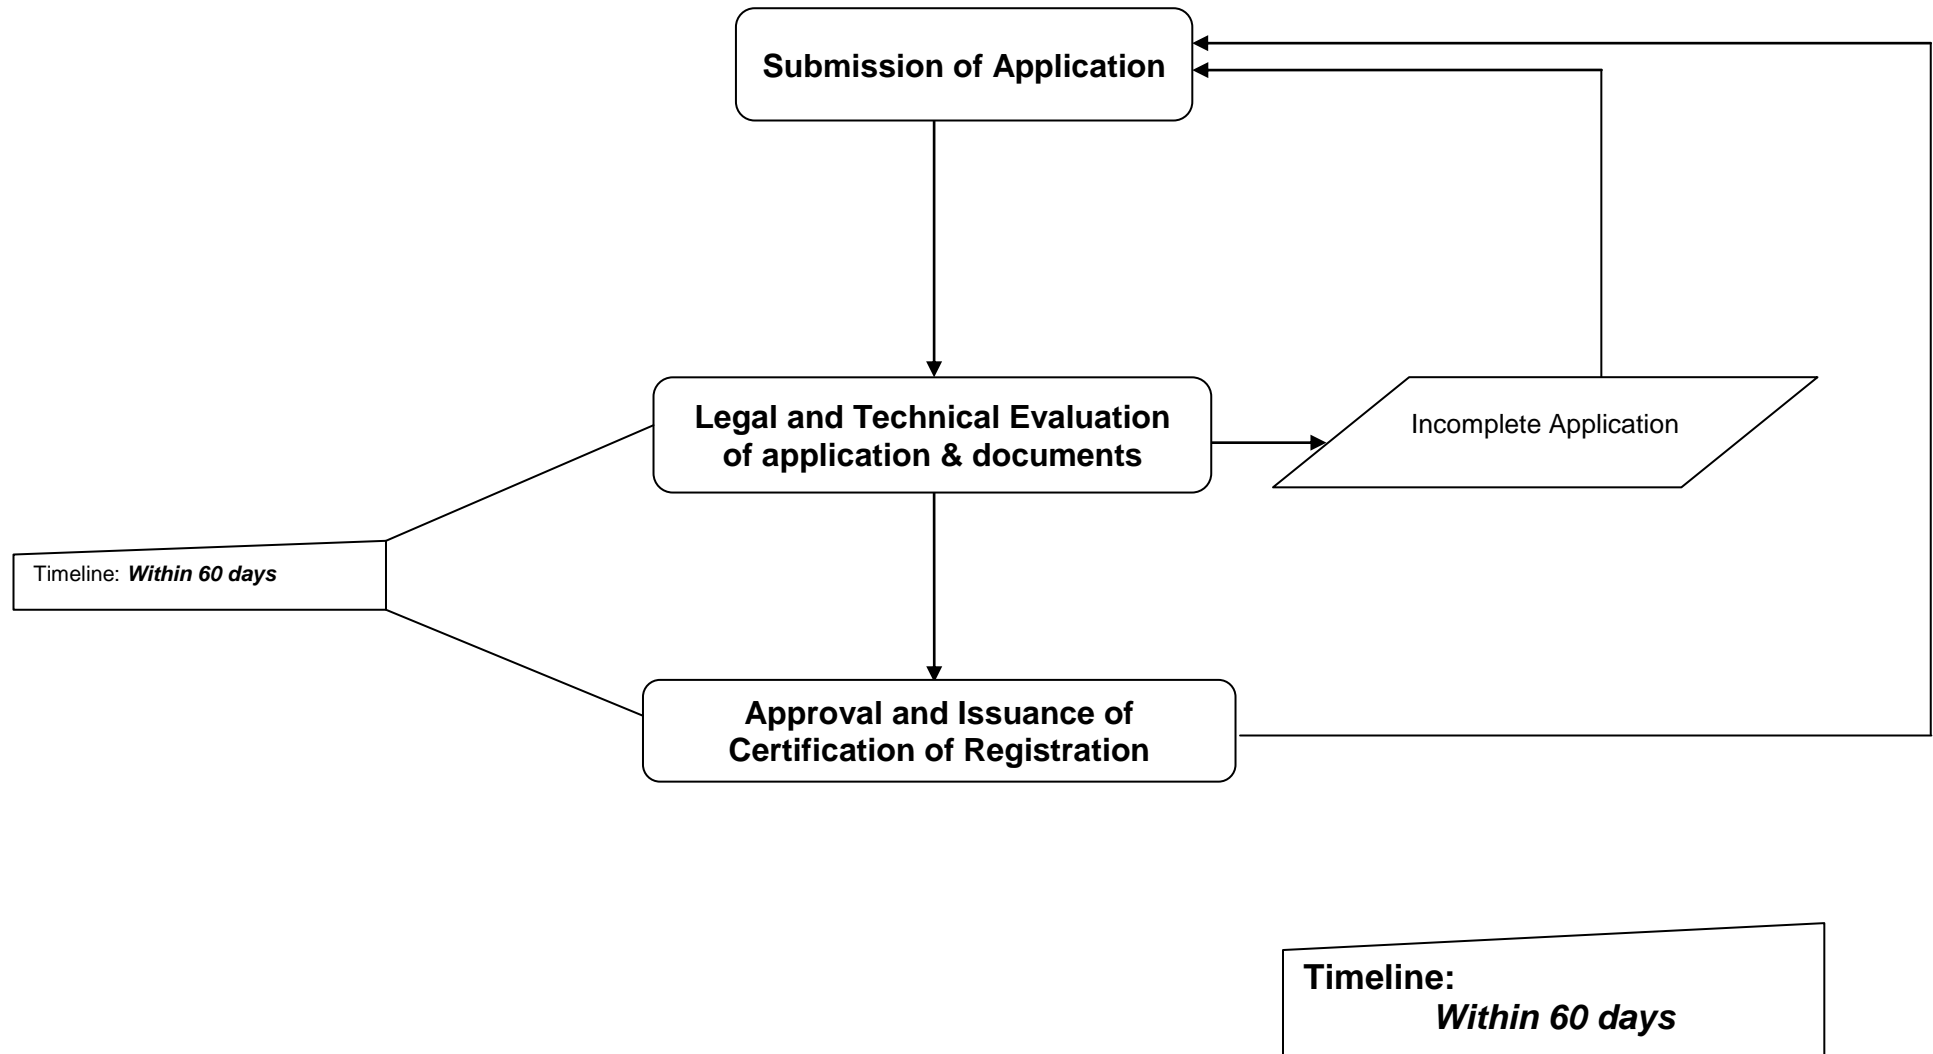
Submission of Application

Legal and Technical Evaluation of application & documents

Incomplete Application

Timeline: ***Within 60 days***

Approval and Issuance of Certification of Registration

**Timeline:**
***Within 60 days***